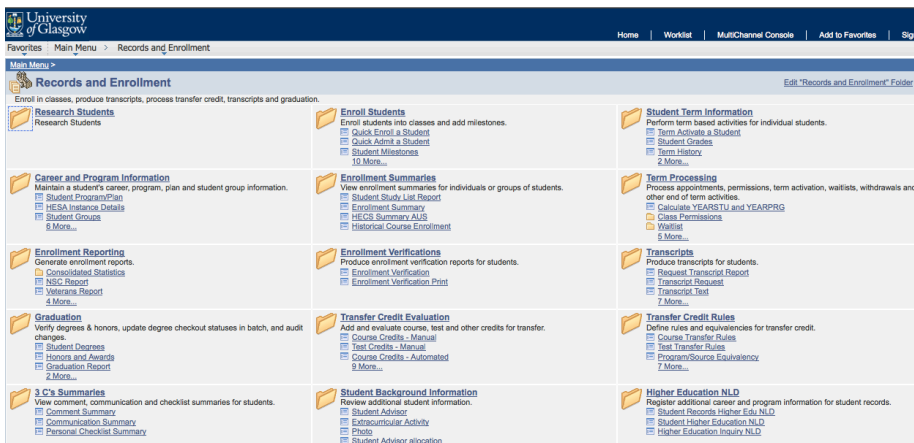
University of Glasgow

Home | Worklist | MultiChannel Console | Add to Favorites | Sig

Favorites | Main Menu | Records and Enrollment

Main Menu >

Records and Enrollment

Edit "Records and Enrollment" Folder

Enroll in classes, produce transcripts, process transfer credit, transcripts and graduation.

Research Students
Research Students

Enroll Students
Enroll students into classes and add milestones.
Quick Enroll a Student
Quick Admit a Student
Student Milestones
10 More...

Student Term Information
Perform term based activities for individual students.
Term Activate a Student
Student Grades
Term History
2 More...

Career and Program Information
Maintain a student's career, program, plan and student group information.
Student Program/Plan
HESA Instance Details
Student Groups
6 More...

Enrollment Summaries
View enrollment summaries for individuals or groups of students.
Student Study List Report
Enrollment Summary
HECS Summary AUS
Historical Course Enrollment

Term Processing
Process appointments, permissions, term activation, waitlists, withdrawals and other end of term activities.
Calculate YEARSTU and YEARPRG
Class Permissions
Waitlist
5 More...

Enrollment Reporting
Generate enrollment reports.
Consolidated Statistics
NSC Report
Veterans Report
4 More...

Enrollment Verifications
Produce enrollment verification reports for students.
Enrollment Verification
Enrollment Verification Print

Transcripts
Produce transcripts for students.
Request Transcript Report
Transcript Request
Transcript Text
7 More...

Graduation
Verify degrees & honors, update degree checkout statuses in batch, and audit changes.
Student Degrees
Honors and Awards
Graduation Report
2 More...

Transfer Credit Evaluation
Add and evaluate course, test and other credits for transfer.
Course Credits - Manual
Test Credits - Manual
Course Credits - Automated
9 More...

Transfer Credit Rules
Define rules and equivalencies for transfer credit.
Course Transfer Rules
Test Transfer Rules
Program/Source Equivalency
7 More...

3 C's Summaries
View comment, communication and checklist summaries for students.
Comment Summary
Communication Summary
Personal Checklist Summary

Student Background Information
Review additional student information.
Student Advisor
Extracurricular Activity
Photo
Student Advisor allocation

Higher Education NLD
Register additional career and program information for student records.
Student Records Higher Edu NLD
Student Higher Education NLD
Higher Education Inquiry NLD